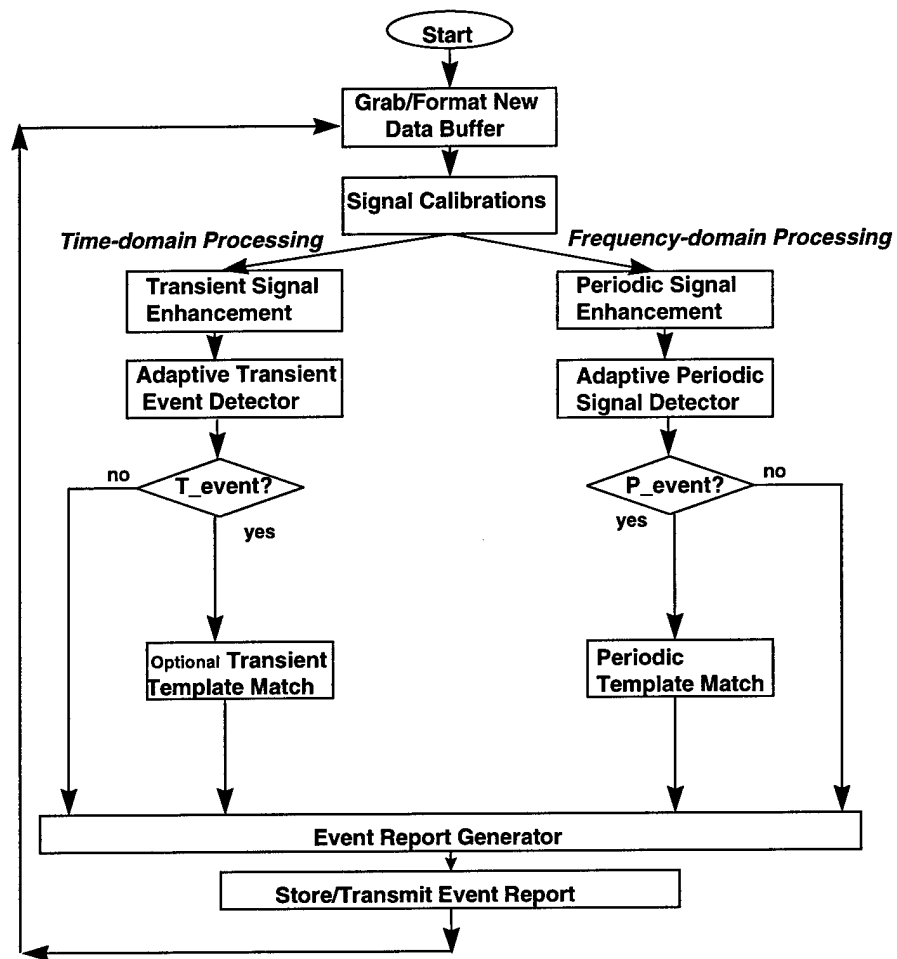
Start

Grab/Format New Data Buffer

Signal Calibrations

Time-domain Processing

Frequency-domain Processing

Transient Signal Enhancement

Adaptive Transient Event Detector

no

T_event?

yes

Optional Transient Template Match

Periodic Signal Enhancement

Adaptive Periodic Signal Detector

P_event?

no

yes

Periodic Template Match

Event Report Generator

Store/Transmit Event Report